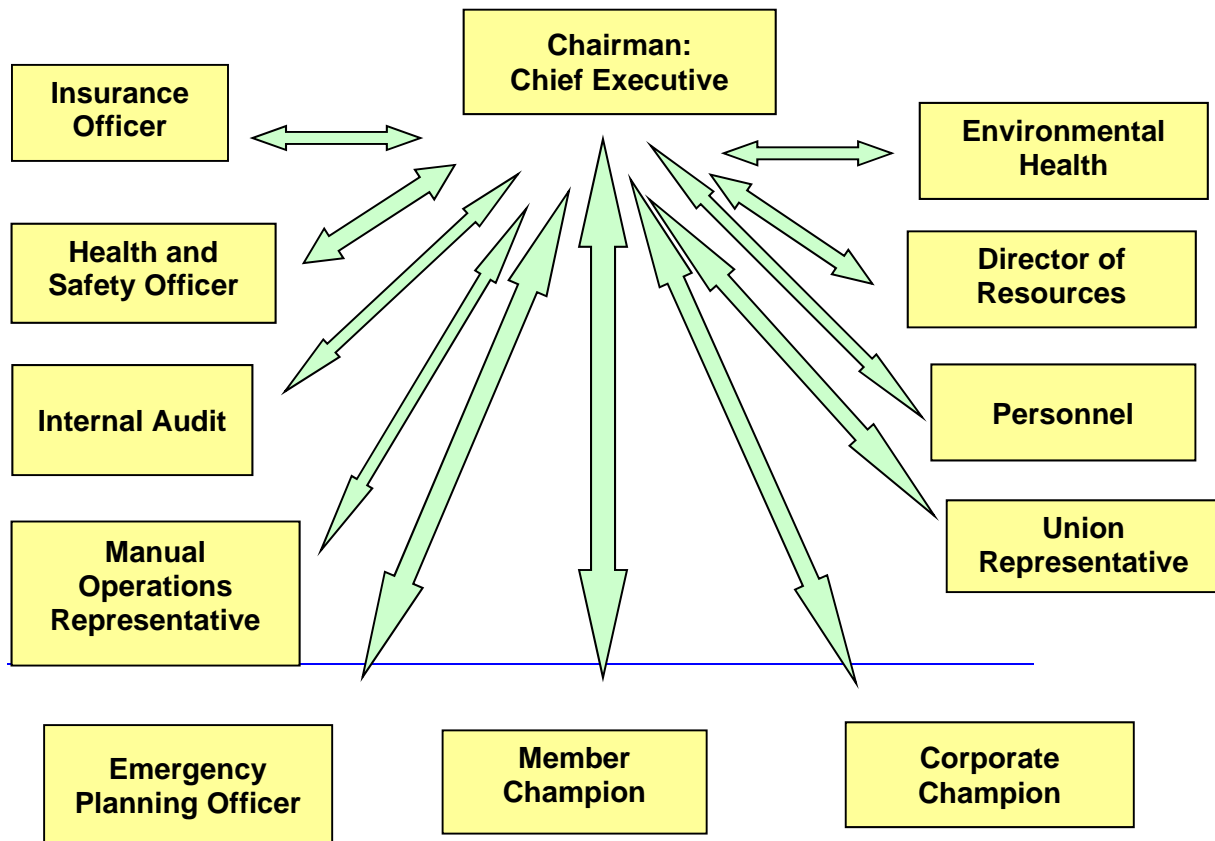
Chairman:
Chief Executive

Insurance Officer

Environmental Health

Health and Safety Officer

Director of Resources

Internal Audit

Personnel

Manual Operations Representative

Union Representative

Emergency Planning Officer

Member Champion

Corporate Champion